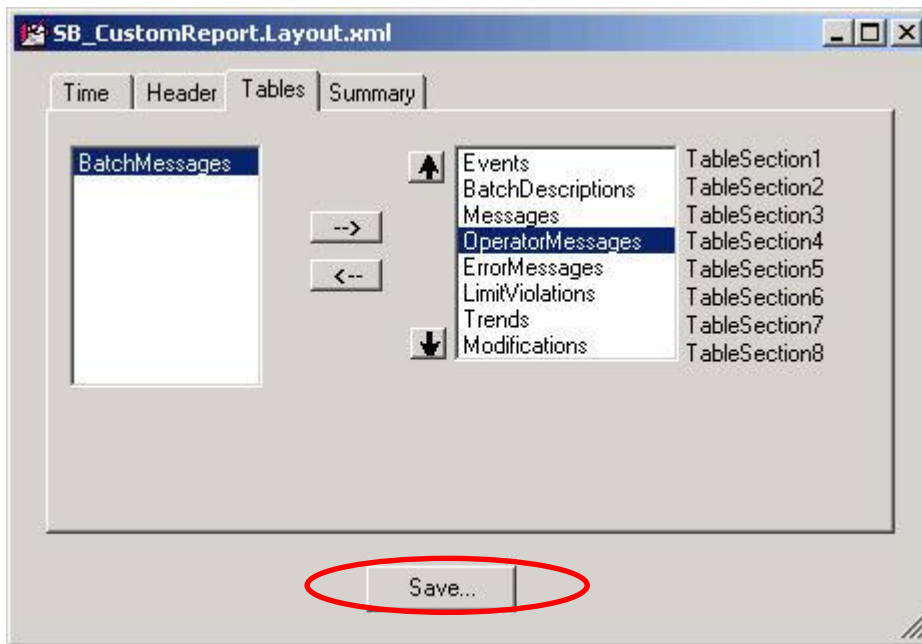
SB_CustomReport.Layout.xml

Time Header Tables Summary

BatchMessages

-->
<--

Events
BatchDescriptions
Messages
OperatorMessages
ErrorMessages
LimitViolations
Trends
Modifications

TableSection1
TableSection2
TableSection3
TableSection4
TableSection5
TableSection6
TableSection7
TableSection8

Save...